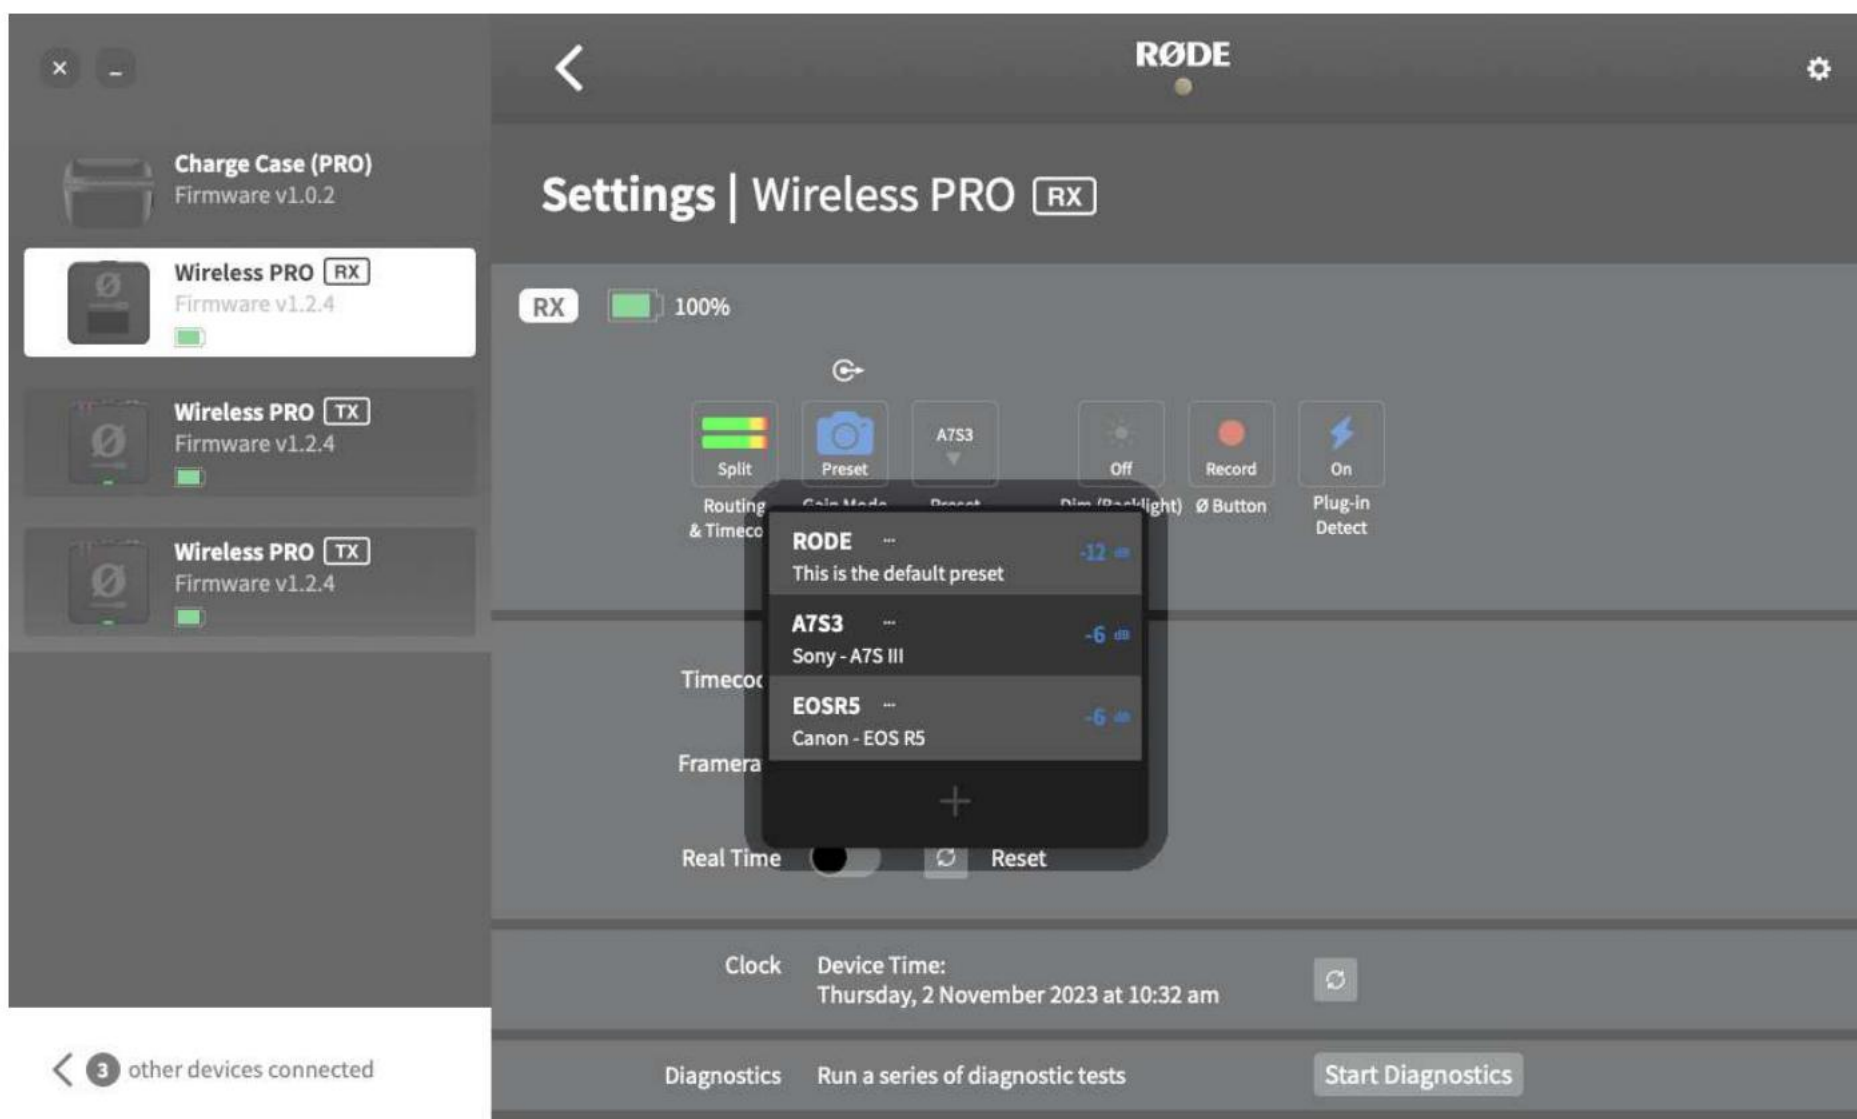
× –

Charge Case (PRO)
Firmware v1.0.2

Wireless PRO RX
Firmware v1.2.4

Wireless PRO TX
Firmware v1.2.4

Wireless PRO TX
Firmware v1.2.4

< 3 other devices connected

<
RØDE

Settings | Wireless PRO RX

RX 100%

Split
Routing & Timeco

Preset
Gain Mode

A7S3
Preset

Off
Dim (Backlight)

Record
Ø Button

On
Plug-in Detect

RODE ··· -12 dB
This is the default preset

A7S3 ··· -6 dB
Sony - A7S III

EOSR5 ··· -6 dB
Canon - EOS R5

+

Timecod

Framera

Real Time Reset

Clock Device Time:
Thursday, 2 November 2023 at 10:32 am

Diagnostics Run a series of diagnostic tests Start Diagnostics